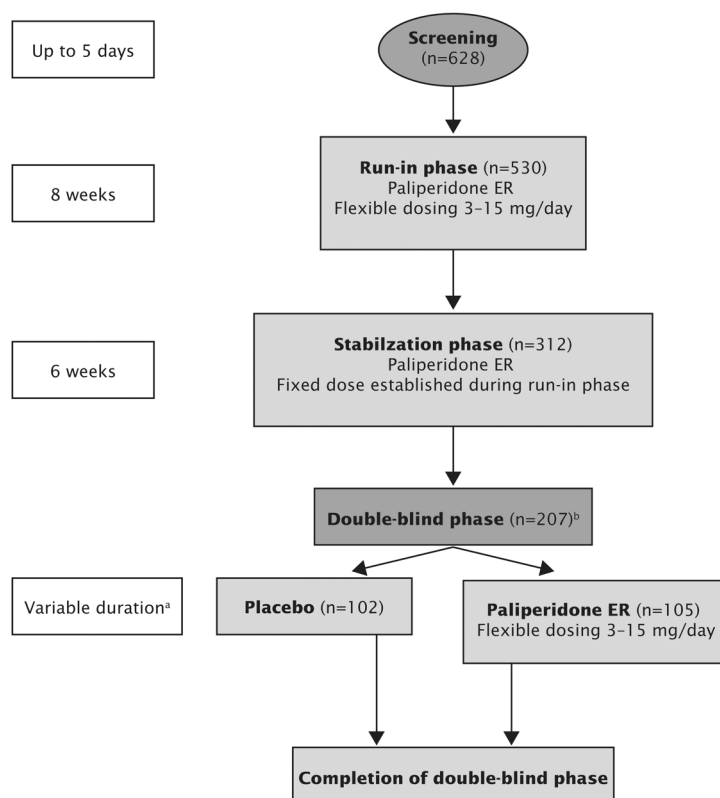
Up to 5 days

Screening
(n=628)

8 weeks

Run-in phase (n=530)
Paliperidone ER
Flexible dosing 3–15 mg/day

6 weeks

Stabilzation phase (n=312)
Paliperidone ER
Fixed dose established during run-in phase

Double-blind phase (n=207)$^{b}$

Variable duration$^{a}$

Placebo (n=102)

Paliperidone ER (n=105)
Flexible dosing 3–15 mg/day

Completion of double-blind phase